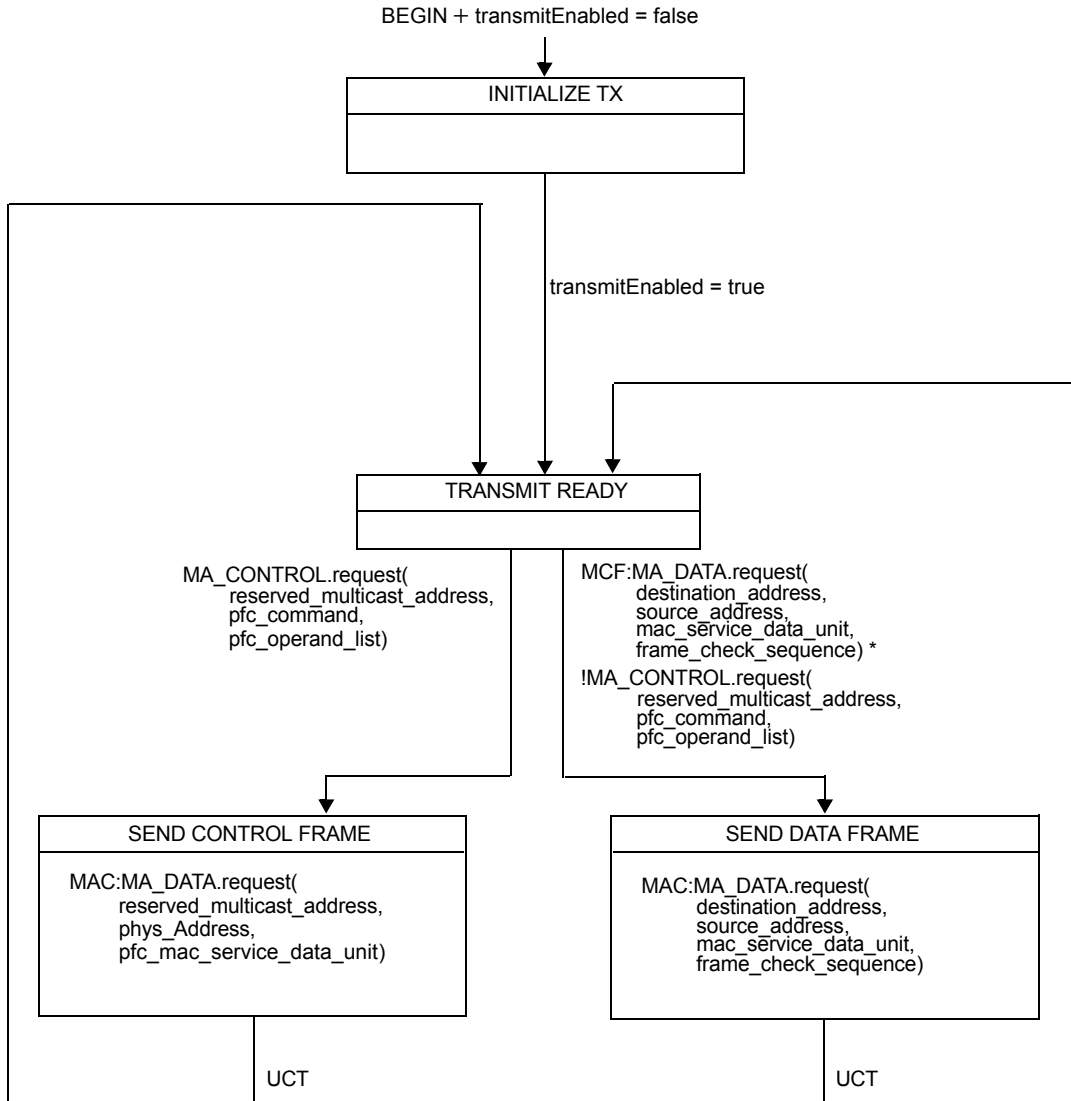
BEGIN + transmitEnabled = false

INITIALIZE TX

transmitEnabled = true

TRANSMIT READY

MA_CONTROL.request(
reserved_multicast_address,
pfc_command,
pfc_operand_list)

MCF:MA_DATA.request(
destination_address,
source_address,
mac_service_data_unit,
frame_check_sequence) *
!MA_CONTROL.request(
reserved_multicast_address,
pfc_command,
pfc_operand_list)

SEND CONTROL FRAME

MAC:MA_DATA.request(
reserved_multicast_address,
phys_Address,
pfc_mac_service_data_unit)

SEND DATA FRAME

MAC:MA_DATA.request(
destination_address,
source_address,
mac_service_data_unit,
frame_check_sequence)

UCT

UCT